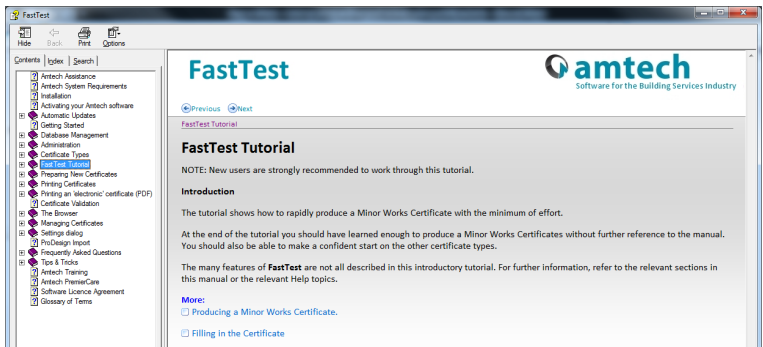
FastTest

Hide Back Print Options

Contents Index Search

Amtech Assistance
Amtech System Requirements
Installation
Activating your Amtech software
Automatic Updates
Getting Started
Database Management
Administration
Certificate Types
FastTest Tutorial
Preparing New Certificates
Printing Certificates
Printing an 'electronic' certificate (PDF)
Certificate Validation
The Browser
Managing Certificates
Settings dialog
ProDesign Import
Frequently Asked Questions
Tips & Tricks
Amtech Training
Amtech PremierCare
Software Licence Agreement
Glossary of Terms

FastTest

amtech
Software for the Building Services Industry

Previous Next

FastTest Tutorial

FastTest Tutorial

NOTE: New users are strongly recommended to work through this tutorial.

Introduction

The tutorial shows how to rapidly produce a Minor Works Certificate with the minimum of effort.

At the end of the tutorial you should have learned enough to produce a Minor Works Certificates without further reference to the manual. You should also be able to make a confident start on the other certificate types.

The many features of FastTest are not all described in this introductory tutorial. For further information, refer to the relevant sections in this manual or the relevant Help topics.

More:
Producing a Minor Works Certificate.

Filling in the Certificate